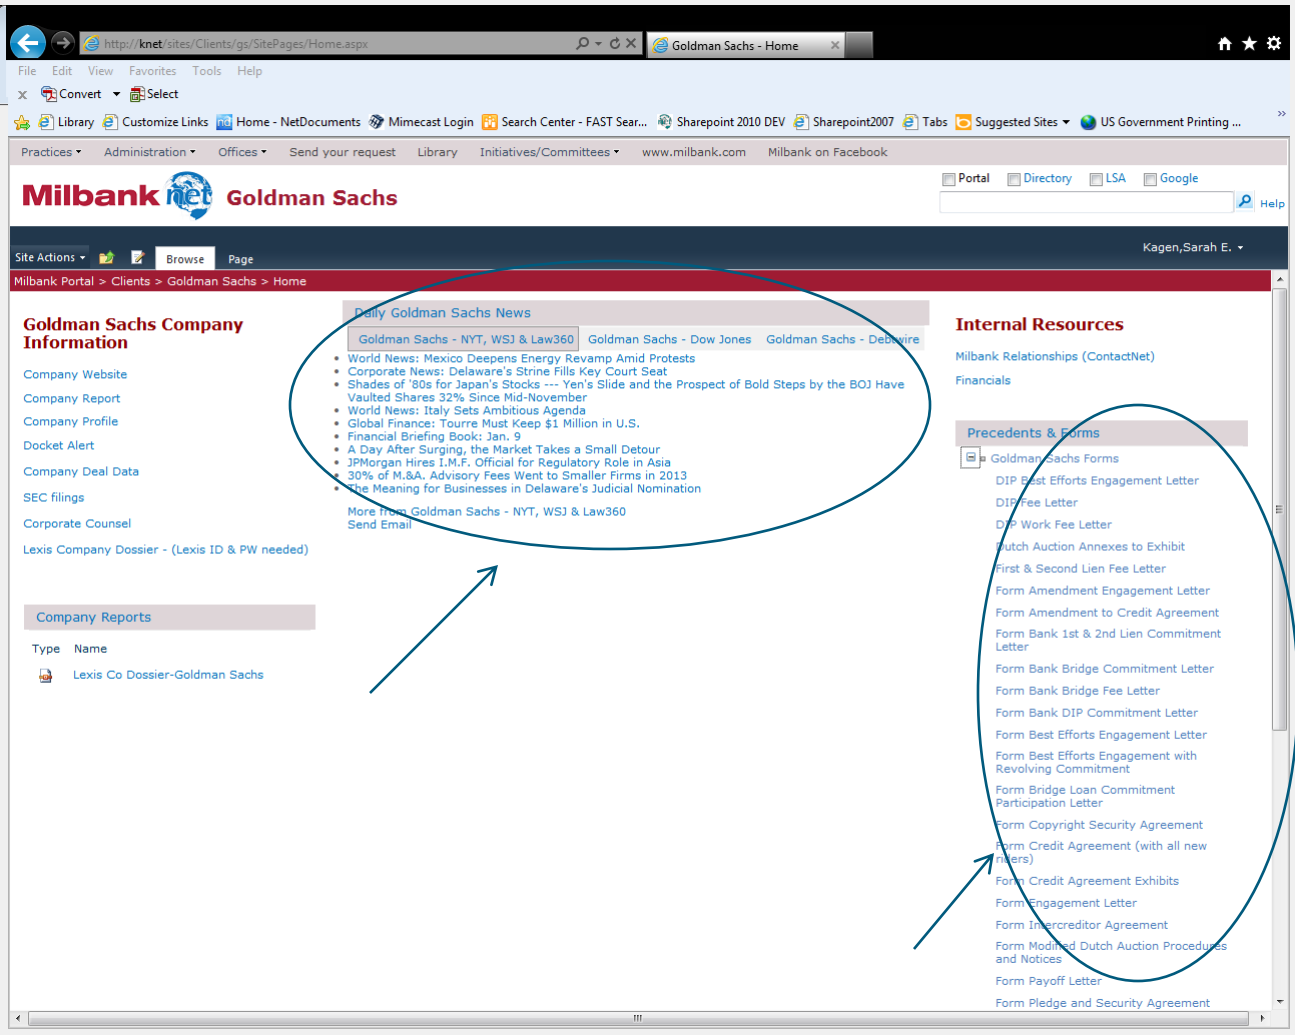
http://knet/sites/Clients/gs/SitePages/Home.aspx
Goldman Sachs - Home

File Edit View Favorites Tools Help

Convert Select

Library Customize Links Home - NetDocuments Mimecast Login Search Center - FAST Sear... Sharepoint 2010 DEV Sharepoint2007 Tabs Suggested Sites US Government Printing ...

Practices Administration Offices Send your request Library Initiatives/Committees www.milbank.com Milbank on Facebook

Milbank net Goldman Sachs

Portal Directory LSA Google

Help

Site Actions Browse Page

Kagen,Sarah E.

Milbank Portal > Clients > Goldman Sachs > Home

Goldman Sachs Company Information

Company Website
Company Report
Company Profile
Docket Alert
Company Deal Data
SEC filings
Corporate Counsel
Lexis Company Dossier - (Lexis ID & PW needed)

Company Reports

| Type | Name |
|---|---|
| | Lexis Co Dossier-Goldman Sachs |

Daily Goldman Sachs News

Goldman Sachs - NYT, WSJ & Law360 Goldman Sachs - Dow Jones Goldman Sachs - Debtwire

- World News: Mexico Deepens Energy Revamp Amid Protests
- Corporate News: Delaware's Strine Fills Key Court Seat
- Shades of '80s for Japan's Stocks --- Yen's Slide and the Prospect of Bold Steps by the BOJ Have Vaulted Shares 32% Since Mid-November
- World News: Italy Sets Ambitious Agenda
- Global Finance: Tourre Must Keep $1 Million in U.S.
- Financial Briefing Book: Jan. 9
- A Day After Surging, the Market Takes a Small Detour
- JPMorgan Hires I.M.F. Official for Regulatory Role in Asia
- 30% of M.&A. Advisory Fees Went to Smaller Firms in 2013
- The Meaning for Businesses in Delaware's Judicial Nomination

More from Goldman Sachs - NYT, WSJ & Law360
Send Email

Internal Resources

Milbank Relationships (ContactNet)
Financials

Precedents & Forms

Goldman Sachs Forms
DIP Best Efforts Engagement Letter
DIP Fee Letter
DIP Work Fee Letter
Dutch Auction Annexes to Exhibit
First & Second Lien Fee Letter
Form Amendment Engagement Letter
Form Amendment to Credit Agreement
Form Bank 1st & 2nd Lien Commitment Letter
Form Bank Bridge Commitment Letter
Form Bank Bridge Fee Letter
Form Bank DIP Commitment Letter
Form Best Efforts Engagement Letter
Form Best Efforts Engagement with Revolving Commitment
Form Bridge Loan Commitment Participation Letter
Form Copyright Security Agreement
Form Credit Agreement (with all new riders)
Form Credit Agreement Exhibits
Form Engagement Letter
Form Intercreditor Agreement
Form Modified Dutch Auction Procedures and Notices
Form Payoff Letter
Form Pledge and Security Agreement